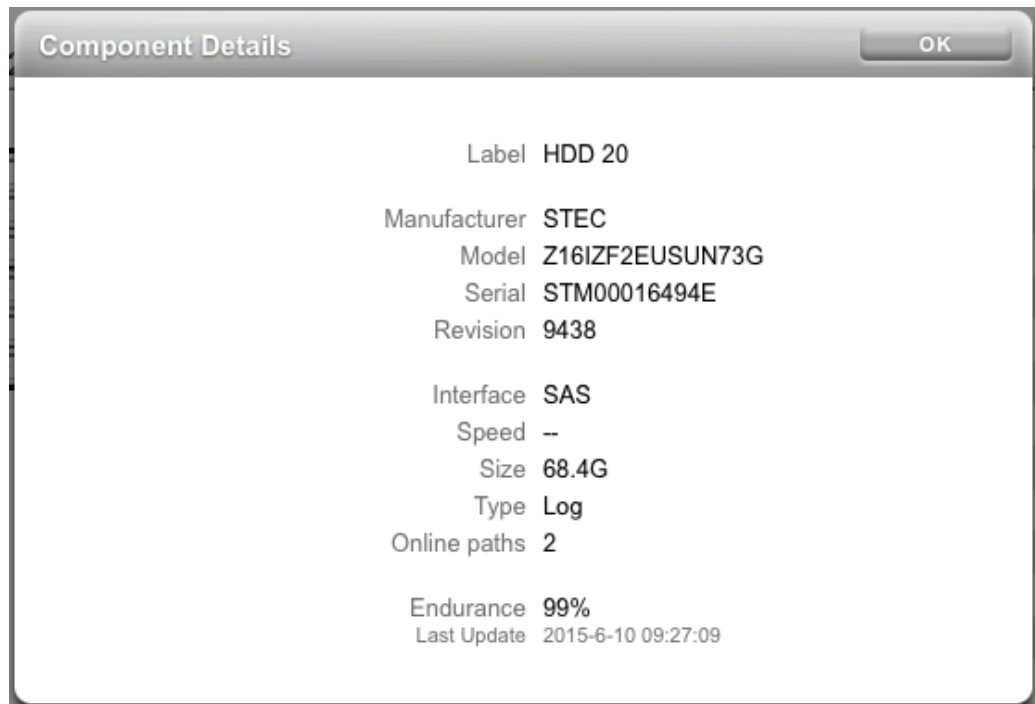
Component Details

OK

Label HDD 20

Manufacturer STEC
Model Z16IZF2EUSUN73G
Serial STM00016494E
Revision 9438

Interface SAS
Speed --
Size 68.4G
Type Log
Online paths 2

Endurance 99%
Last Update 2015-6-10 09:27:09